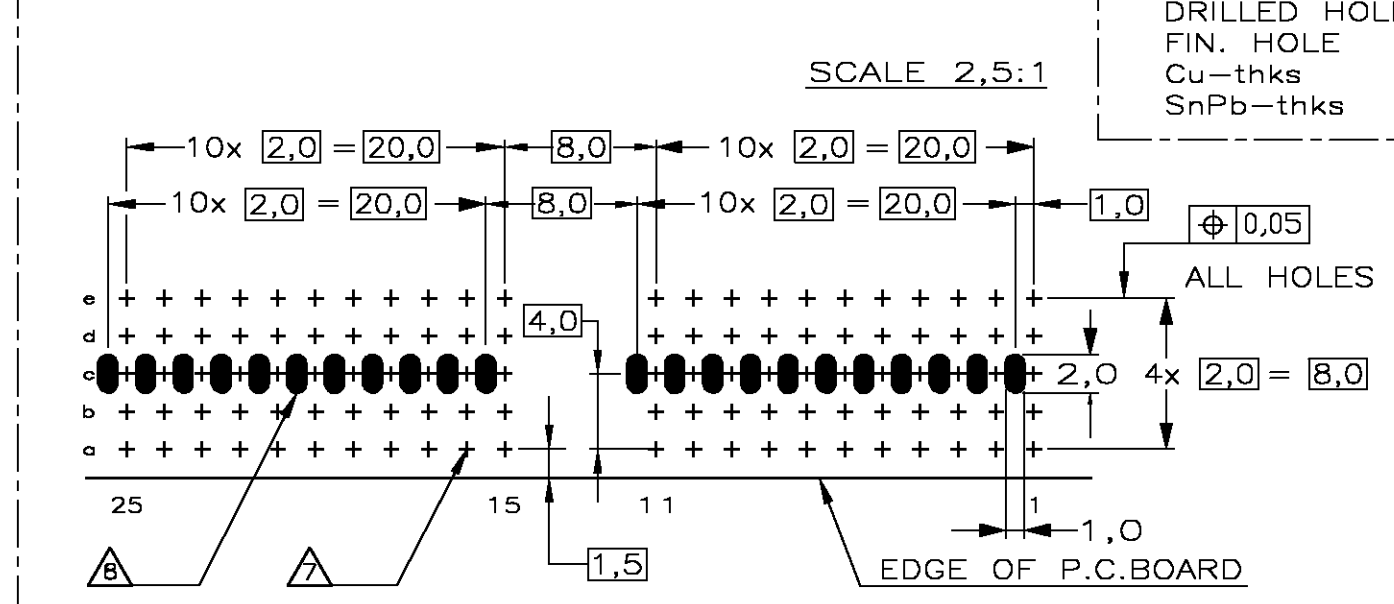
DRILLED HOL
FIN. HOLE
Cu−thks
SnPb−thks

SCALE 2,5:1

10x $\boxed{2,0}$ = $\boxed{20,0}$ $\boxed{8,0}$ 10x $\boxed{2,0}$ = $\boxed{20,0}$

10x $\boxed{2,0}$ = $\boxed{20,0}$ $\boxed{8,0}$ 10x $\boxed{2,0}$ = $\boxed{20,0}$ $\boxed{1,0}$

$\boxed{\oplus | 0,05}$

ALL HOLES

e
d
c
b
a

$\boxed{4,0}$

2,0 4x $\boxed{2,0}$ = $\boxed{8,0}$

25 15 11 1

1,0

$\boxed{1,5}$

8

7

EDGE OF P.C.BOARD